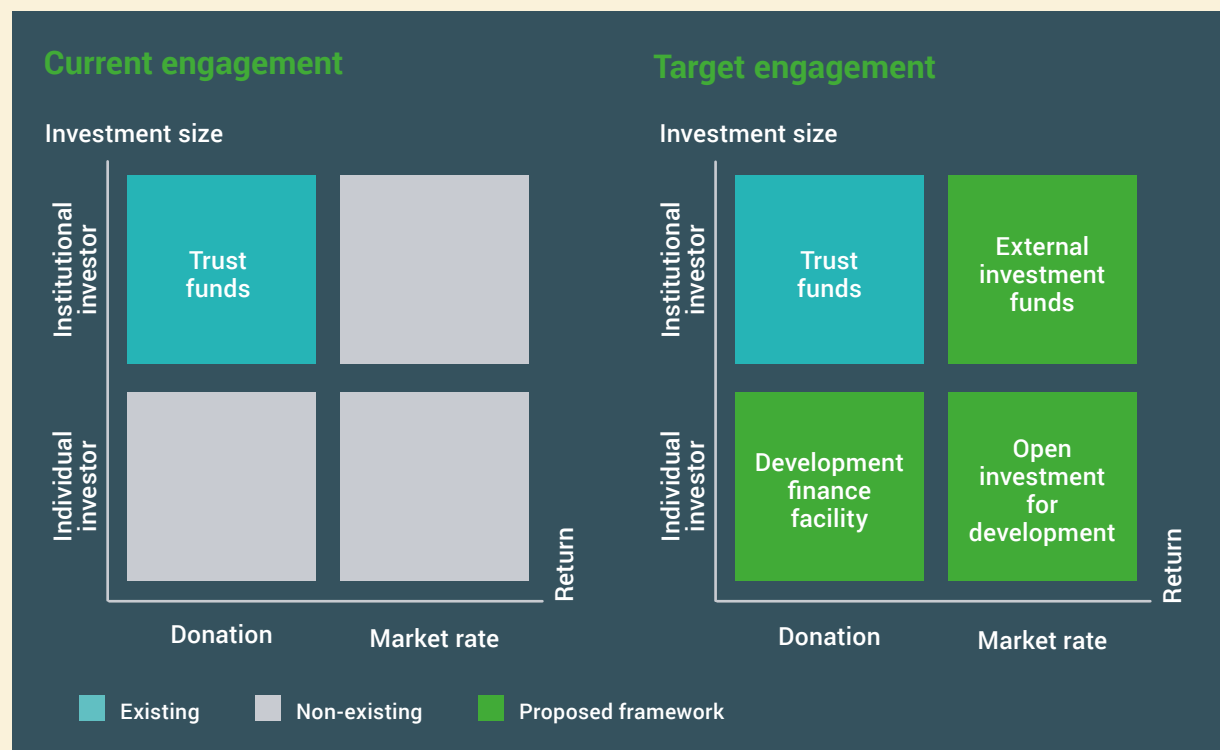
Current engagement

Investment size

Institutional investor

Individual investor

Trust funds

Return

Donation

Market rate

Target engagement

Investment size

Institutional investor

Individual investor

Trust funds

External investment funds

Development finance facility

Open investment for development

Return

Donation

Market rate

Existing

Non-existing

Proposed framework